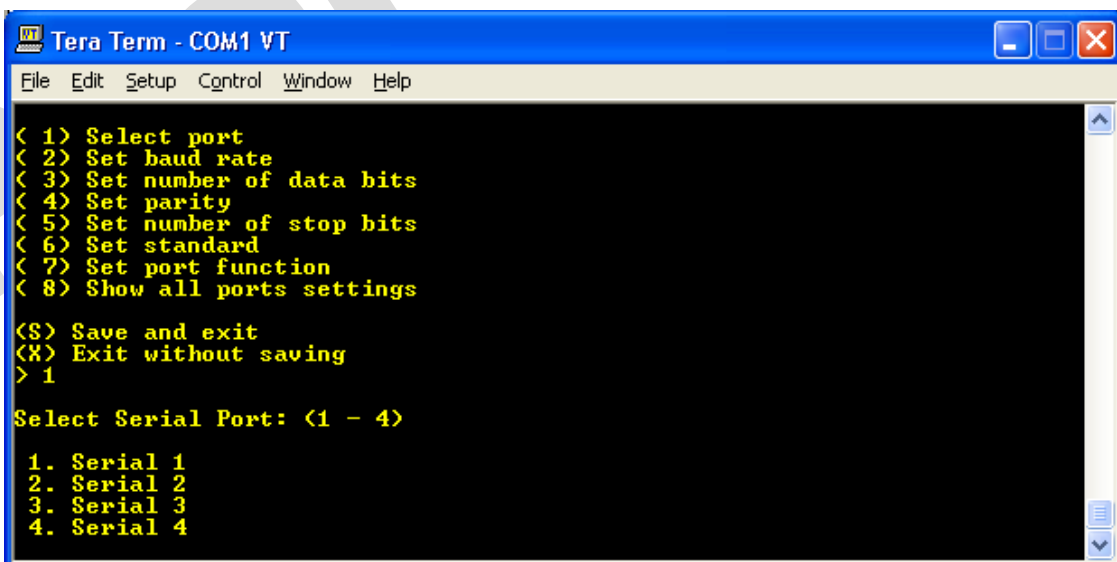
Tera Term - COM1 VT

File Edit Setup Control Window Help

( 1) Select port
( 2) Set baud rate
( 3) Set number of data bits
( 4) Set parity
( 5) Set number of stop bits
( 6) Set standard
( 7) Set port function
( 8) Show all ports settings

(S) Save and exit
(X) Exit without saving
> 1

Select Serial Port: (1 - 4)

1. Serial 1
2. Serial 2
3. Serial 3
4. Serial 4